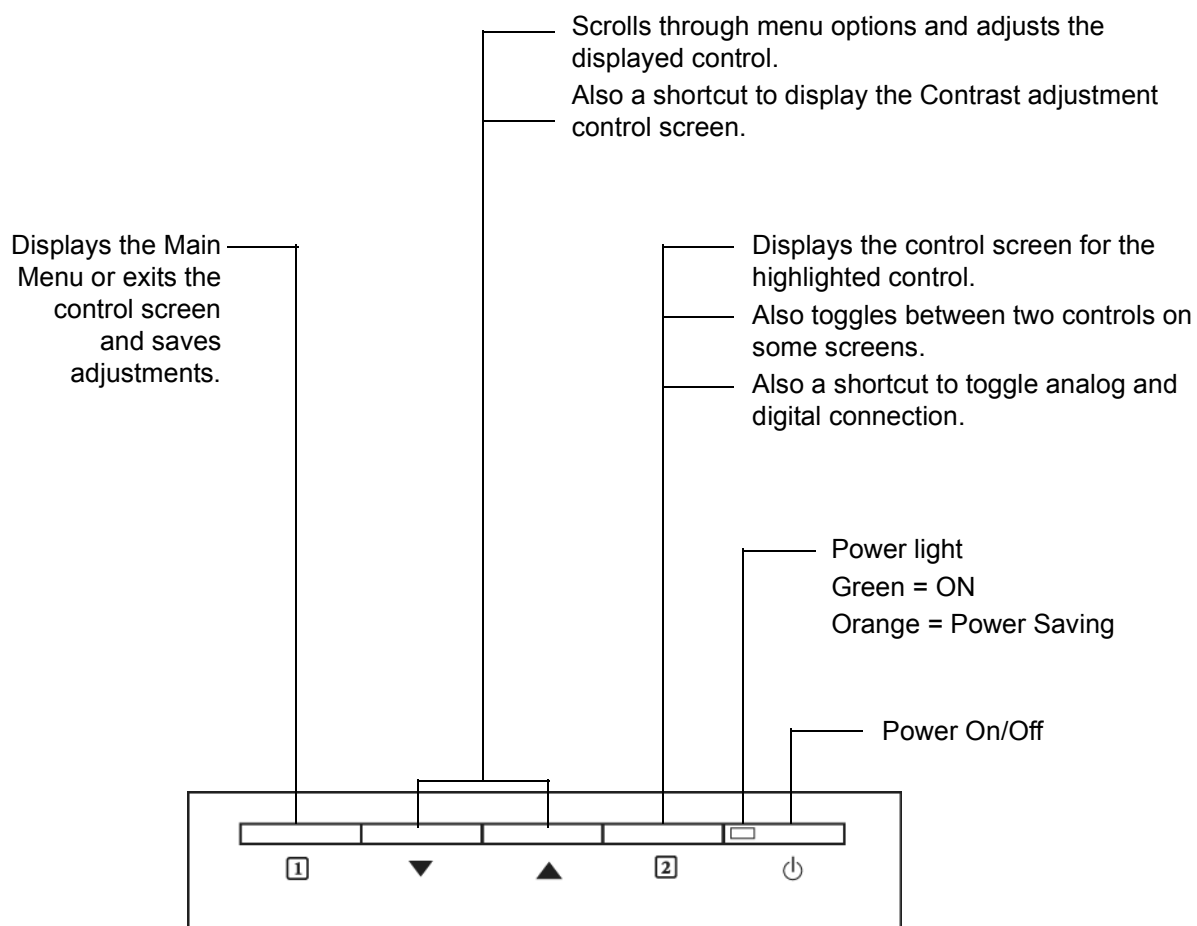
Scrolls through menu options and adjusts the displayed control.

Also a shortcut to display the Contrast adjustment control screen.

Displays the Main Menu or exits the control screen and saves adjustments.

Displays the control screen for the highlighted control.

Also toggles between two controls on some screens.

Also a shortcut to toggle analog and digital connection.

Power light
Green = ON
Orange = Power Saving

Power On/Off

1 ▼ ▲ 2 ⏻